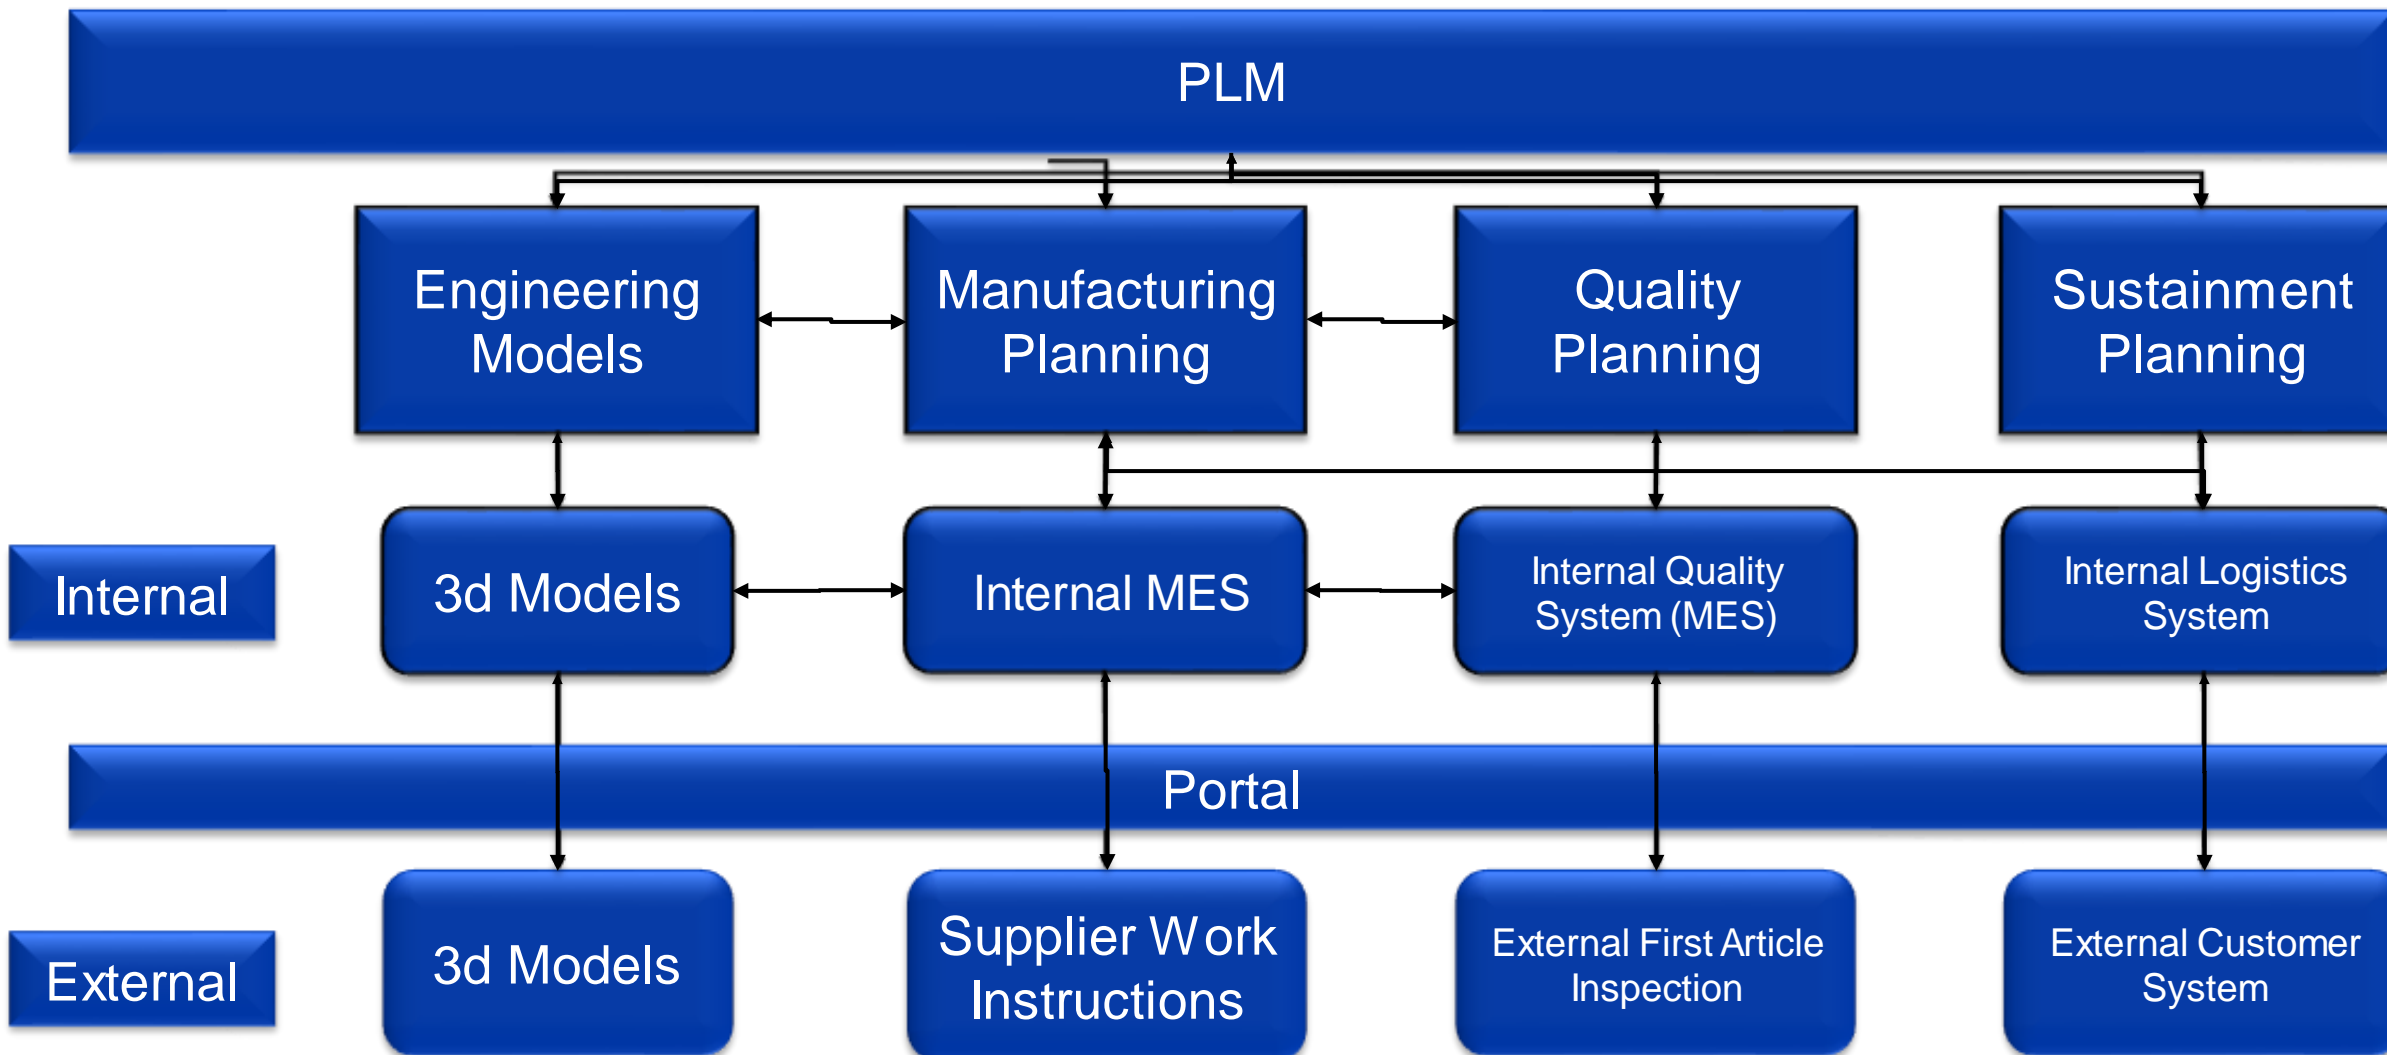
PLM

Engineering Models

Manufacturing Planning

Quality Planning

Sustainment Planning

Internal

3d Models

Internal MES

Internal Quality System (MES)

Internal Logistics System

Portal

External

3d Models

Supplier Work Instructions

External First Article Inspection

External Customer System